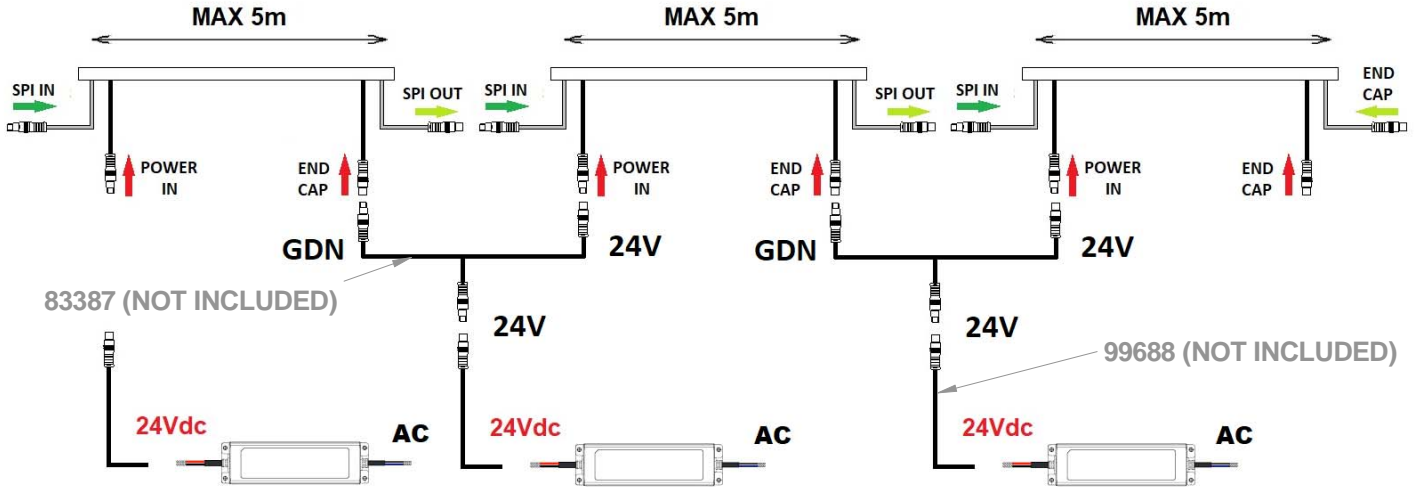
MAX 5m

MAX 5m

MAX 5m

SPI IN

POWER IN

END CAP

SPI OUT

SPI IN

POWER IN

END CAP

SPI OUT

SPI IN

POWER IN

END CAP

END CAP

GDN

24V

GDN

24V

83387 (NOT INCLUDED)

24V

24V

99688 (NOT INCLUDED)

24Vdc

AC

24Vdc

AC

24Vdc

AC